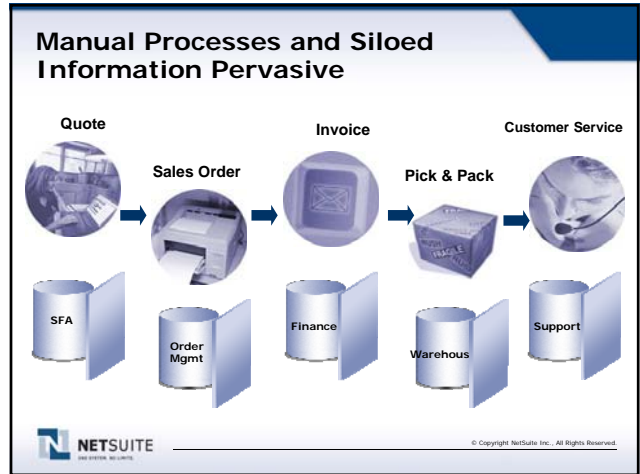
Manual Processes and Siloed Information Pervasive

Quote

Sales Order

Invoice

Pick & Pack

Customer Service

SFA

Order Mgmt

Finance

Warehous

Support

NETSUITE

ONE SYSTEM. NO LIMITS.

© Copyright NetSuite Inc., All Rights Reserved.